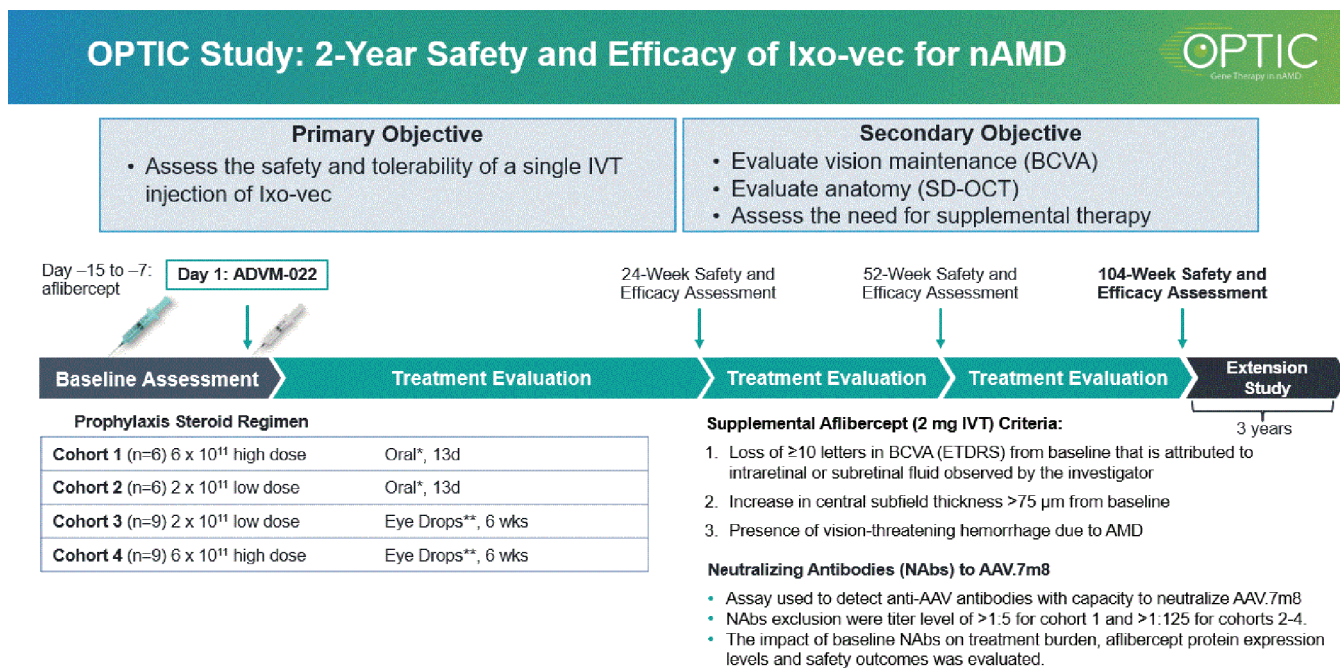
OPTIC Study: 2-Year Safety and Efficacy of Ixo-vec for nAMD

OPTIC
Gene Therapy in nAMD

Primary Objective
• Assess the safety and tolerability of a single IVT injection of Ixo-vec

Secondary Objective
• Evaluate vision maintenance (BCVA)
• Evaluate anatomy (SD-OCT)
• Assess the need for supplemental therapy

Day –15 to –7: aflibercept

Day 1: ADVM-022

24-Week Safety and Efficacy Assessment

52-Week Safety and Efficacy Assessment

104-Week Safety and Efficacy Assessment

Baseline Assessment

Treatment Evaluation

Treatment Evaluation

Treatment Evaluation

Extension Study

3 years

Prophylaxis Steroid Regimen

| | |
|---|---|
| Cohort 1 (n=6) 6 x $10^{11}$ high dose | Oral*, 13d |
| Cohort 2 (n=6) 2 x $10^{11}$ low dose | Oral*, 13d |
| Cohort 3 (n=9) 2 x $10^{11}$ low dose | Eye Drops**, 6 wks |
| Cohort 4 (n=9) 6 x $10^{11}$ high dose | Eye Drops**, 6 wks |

Supplemental Aflibercept (2 mg IVT) Criteria:

1. Loss of ≥10 letters in BCVA (ETDRS) from baseline that is attributed to intraretinal or subretinal fluid observed by the investigator

2. Increase in central subfield thickness >75 µm from baseline

3. Presence of vision-threatening hemorrhage due to AMD

Neutralizing Antibodies (NAbs) to AAV.7m8

• Assay used to detect anti-AAV antibodies with capacity to neutralize AAV.7m8
• NAbs exclusion were titer level of >1:5 for cohort 1 and >1:125 for cohorts 2-4.
• The impact of baseline NAbs on treatment burden, aflibercept protein expression levels and safety outcomes was evaluated.